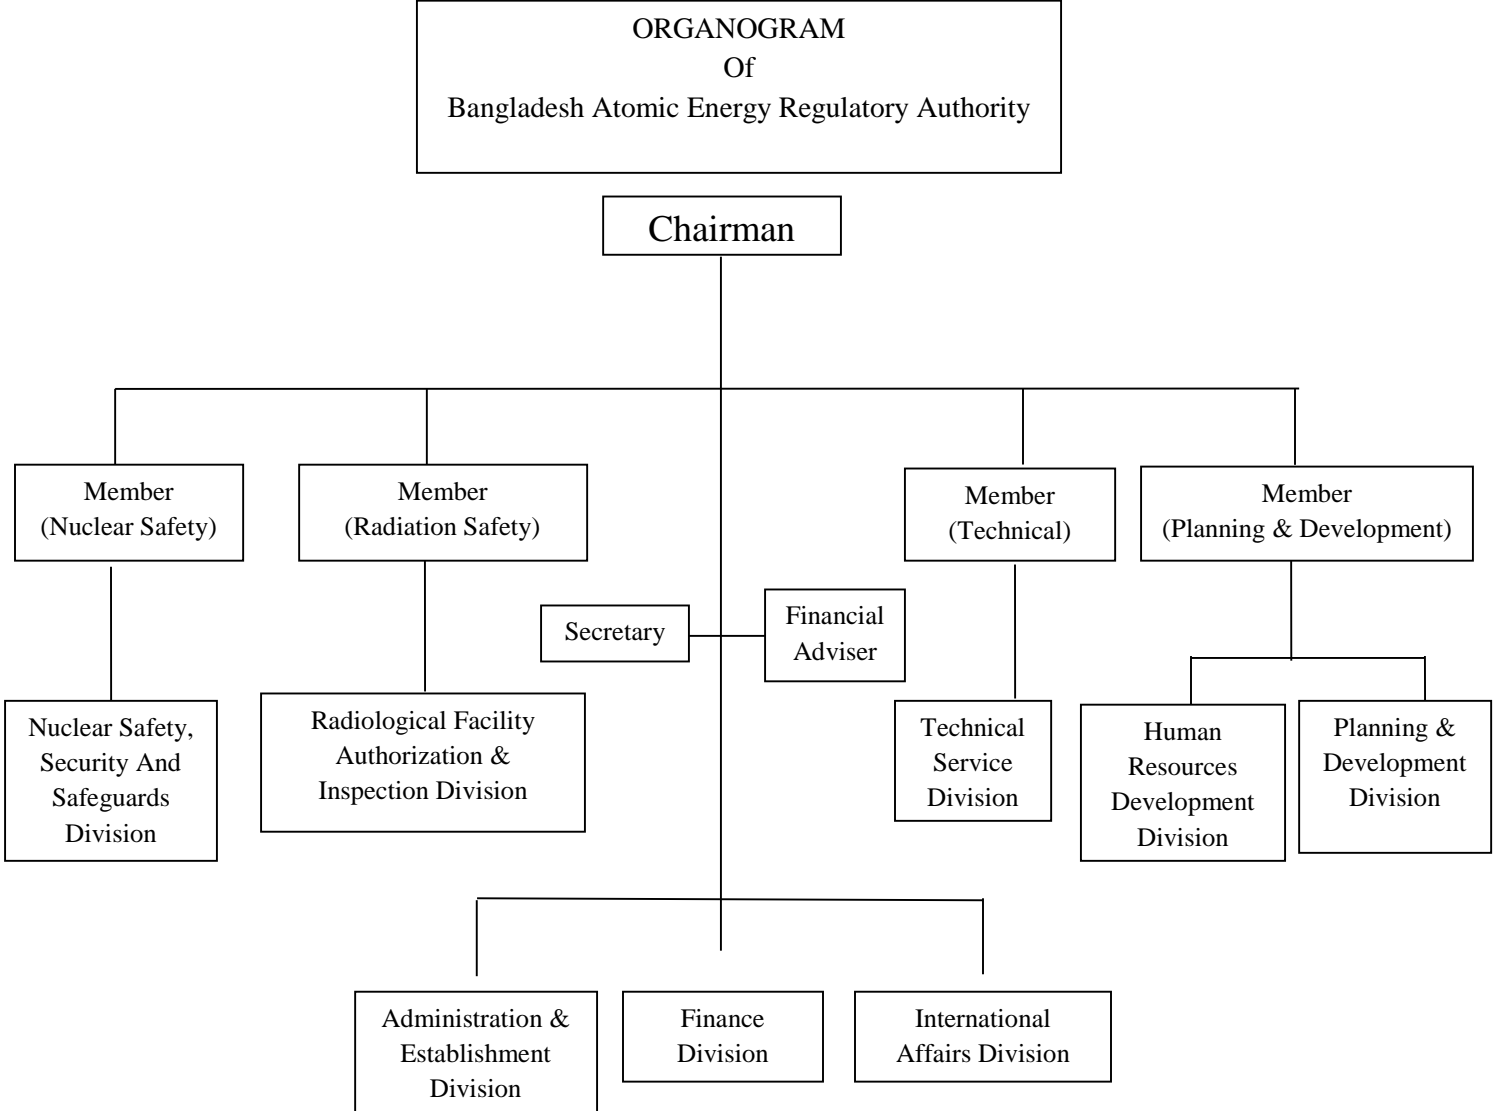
ORGANOGRAM
Of
Bangladesh Atomic Energy Regulatory Authority

Chairman

Member (Nuclear Safety)

Member (Radiation Safety)

Member (Technical)

Member (Planning & Development)

Secretary

Financial Adviser

Nuclear Safety, Security And Safeguards Division

Radiological Facility Authorization & Inspection Division

Technical Service Division

Human Resources Development Division

Planning & Development Division

Administration & Establishment Division

Finance Division

International Affairs Division